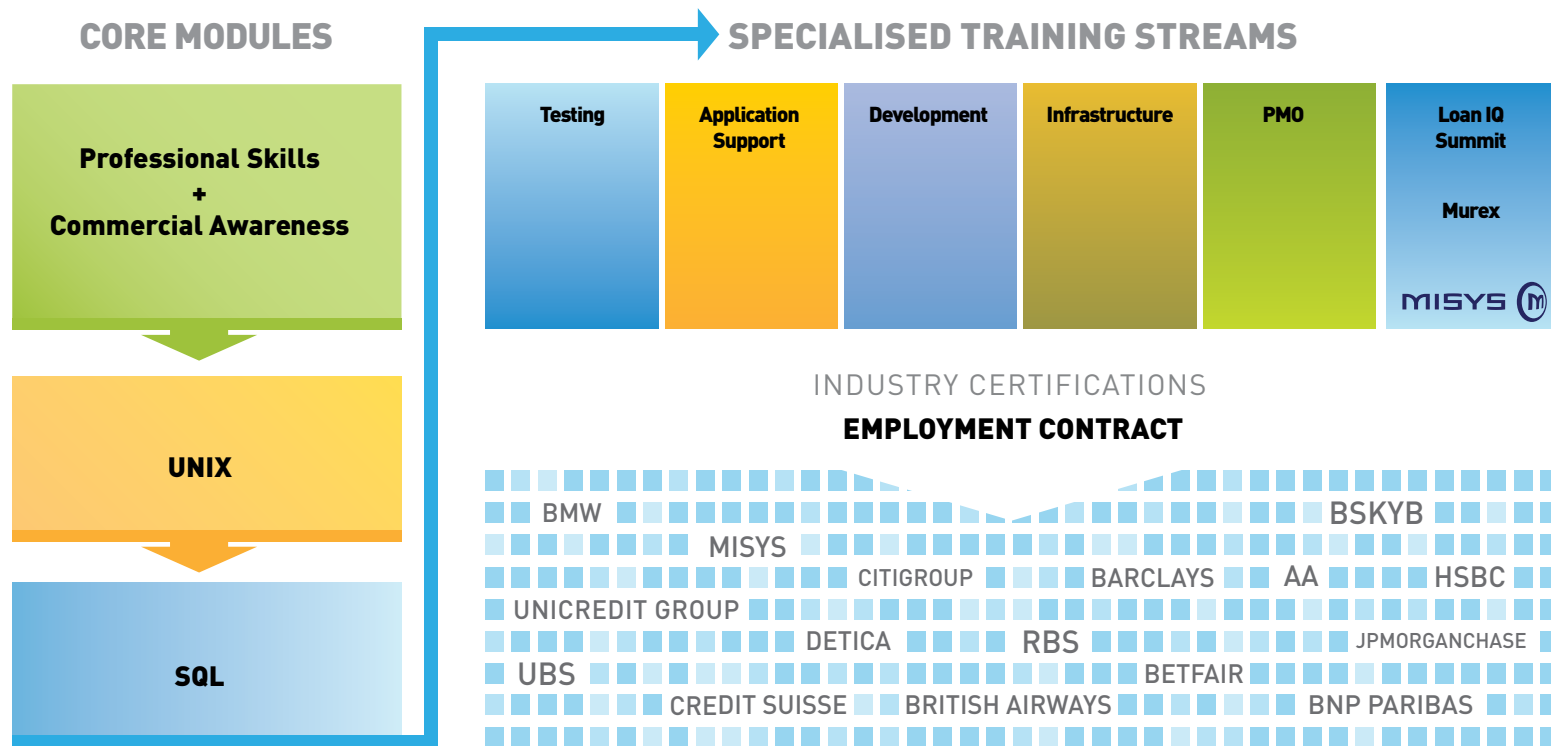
CORE MODULES

Professional Skills
+
Commercial Awareness

UNIX

SQL

SPECIALISED TRAINING STREAMS

| Testing | Application Support | Development | Infrastructure | PMO | Loan IQ Summit Murex MISYS |
|---|---|---|---|---|---|

INDUSTRY CERTIFICATIONS

EMPLOYMENT CONTRACT

BMW BSKYB
MISYS
CITIGROUP BARCLAYS AA HSBC
UNICREDIT GROUP
DETICA RBS JPMORGANCHASE
UBS BETFAIR
CREDIT SUISSE BRITISH AIRWAYS BNP PARIBAS